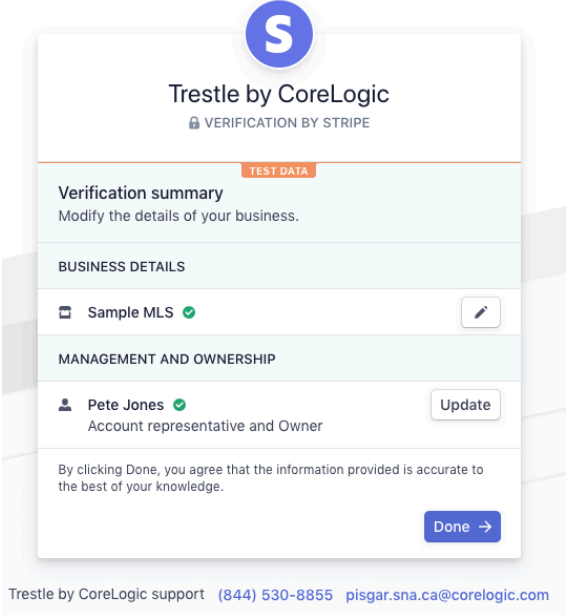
S

Trestle by CoreLogic
VERIFICATION BY STRIPE

TEST DATA

Verification summary
Modify the details of your business.

BUSINESS DETAILS

Sample MLS

MANAGEMENT AND OWNERSHIP

Pete Jones
Account representative and Owner

Update

By clicking Done, you agree that the information provided is accurate to the best of your knowledge.

Done →

Trestle by CoreLogic support (844) 530-8855 pisgar.sna.ca@corelogic.com